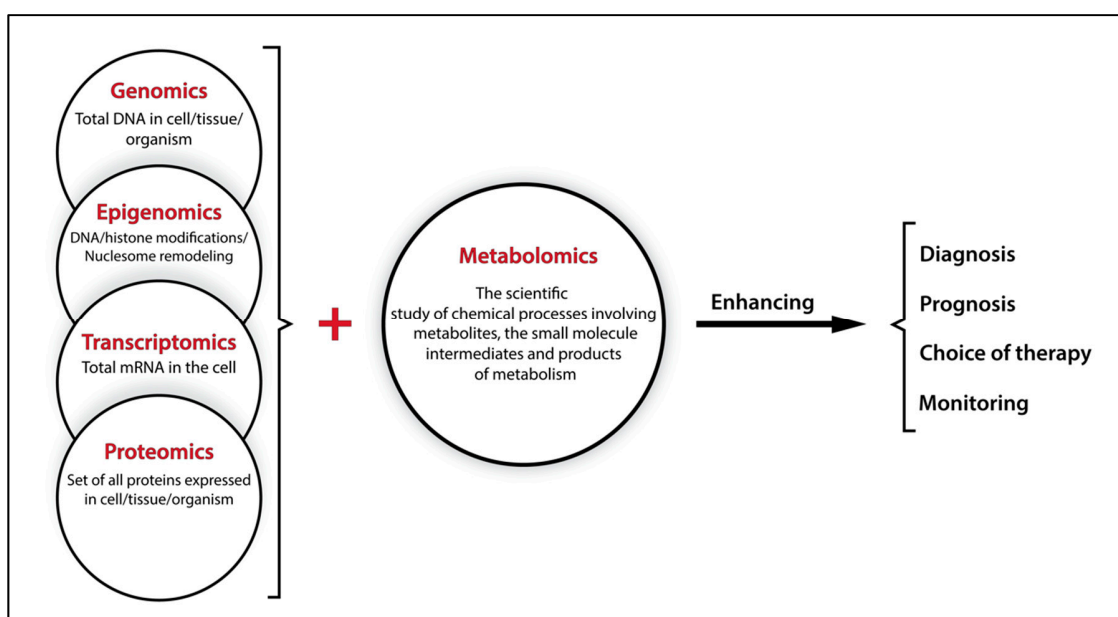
Genomics
Total DNA in cell/tissue/ organism

Epigenomics
DNA/histone modifications/ Nucleosome remodeling

Transcriptomics
Total mRNA in the cell

Proteomics
Set of all proteins expressed in cell/tissue/organism

+

Metabolomics
The scientific study of chemical processes involving metabolites, the small molecule intermediates and products of metabolism

Enhancing

Diagnosis
Prognosis
Choice of therapy
Monitoring